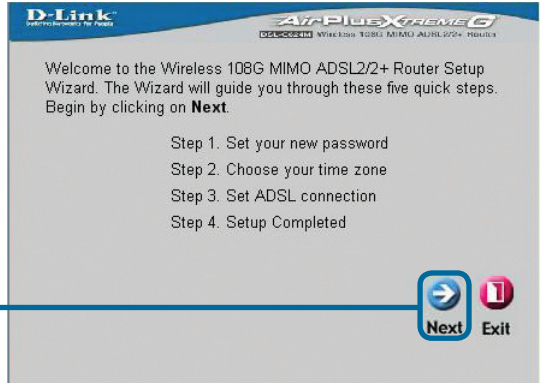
D-Link
Building Networks for People

AirPlus XTREME G
DSL-G624M Wireless 108G MIMO ADSL2/2+ Router

Welcome to the Wireless 108G MIMO ADSL2/2+ Router Setup Wizard. The Wizard will guide you through these five quick steps. Begin by clicking on **Next**.

Step 1. Set your new password
Step 2. Choose your time zone
Step 3. Set ADSL connection
Step 4. Setup Completed

Next
Exit